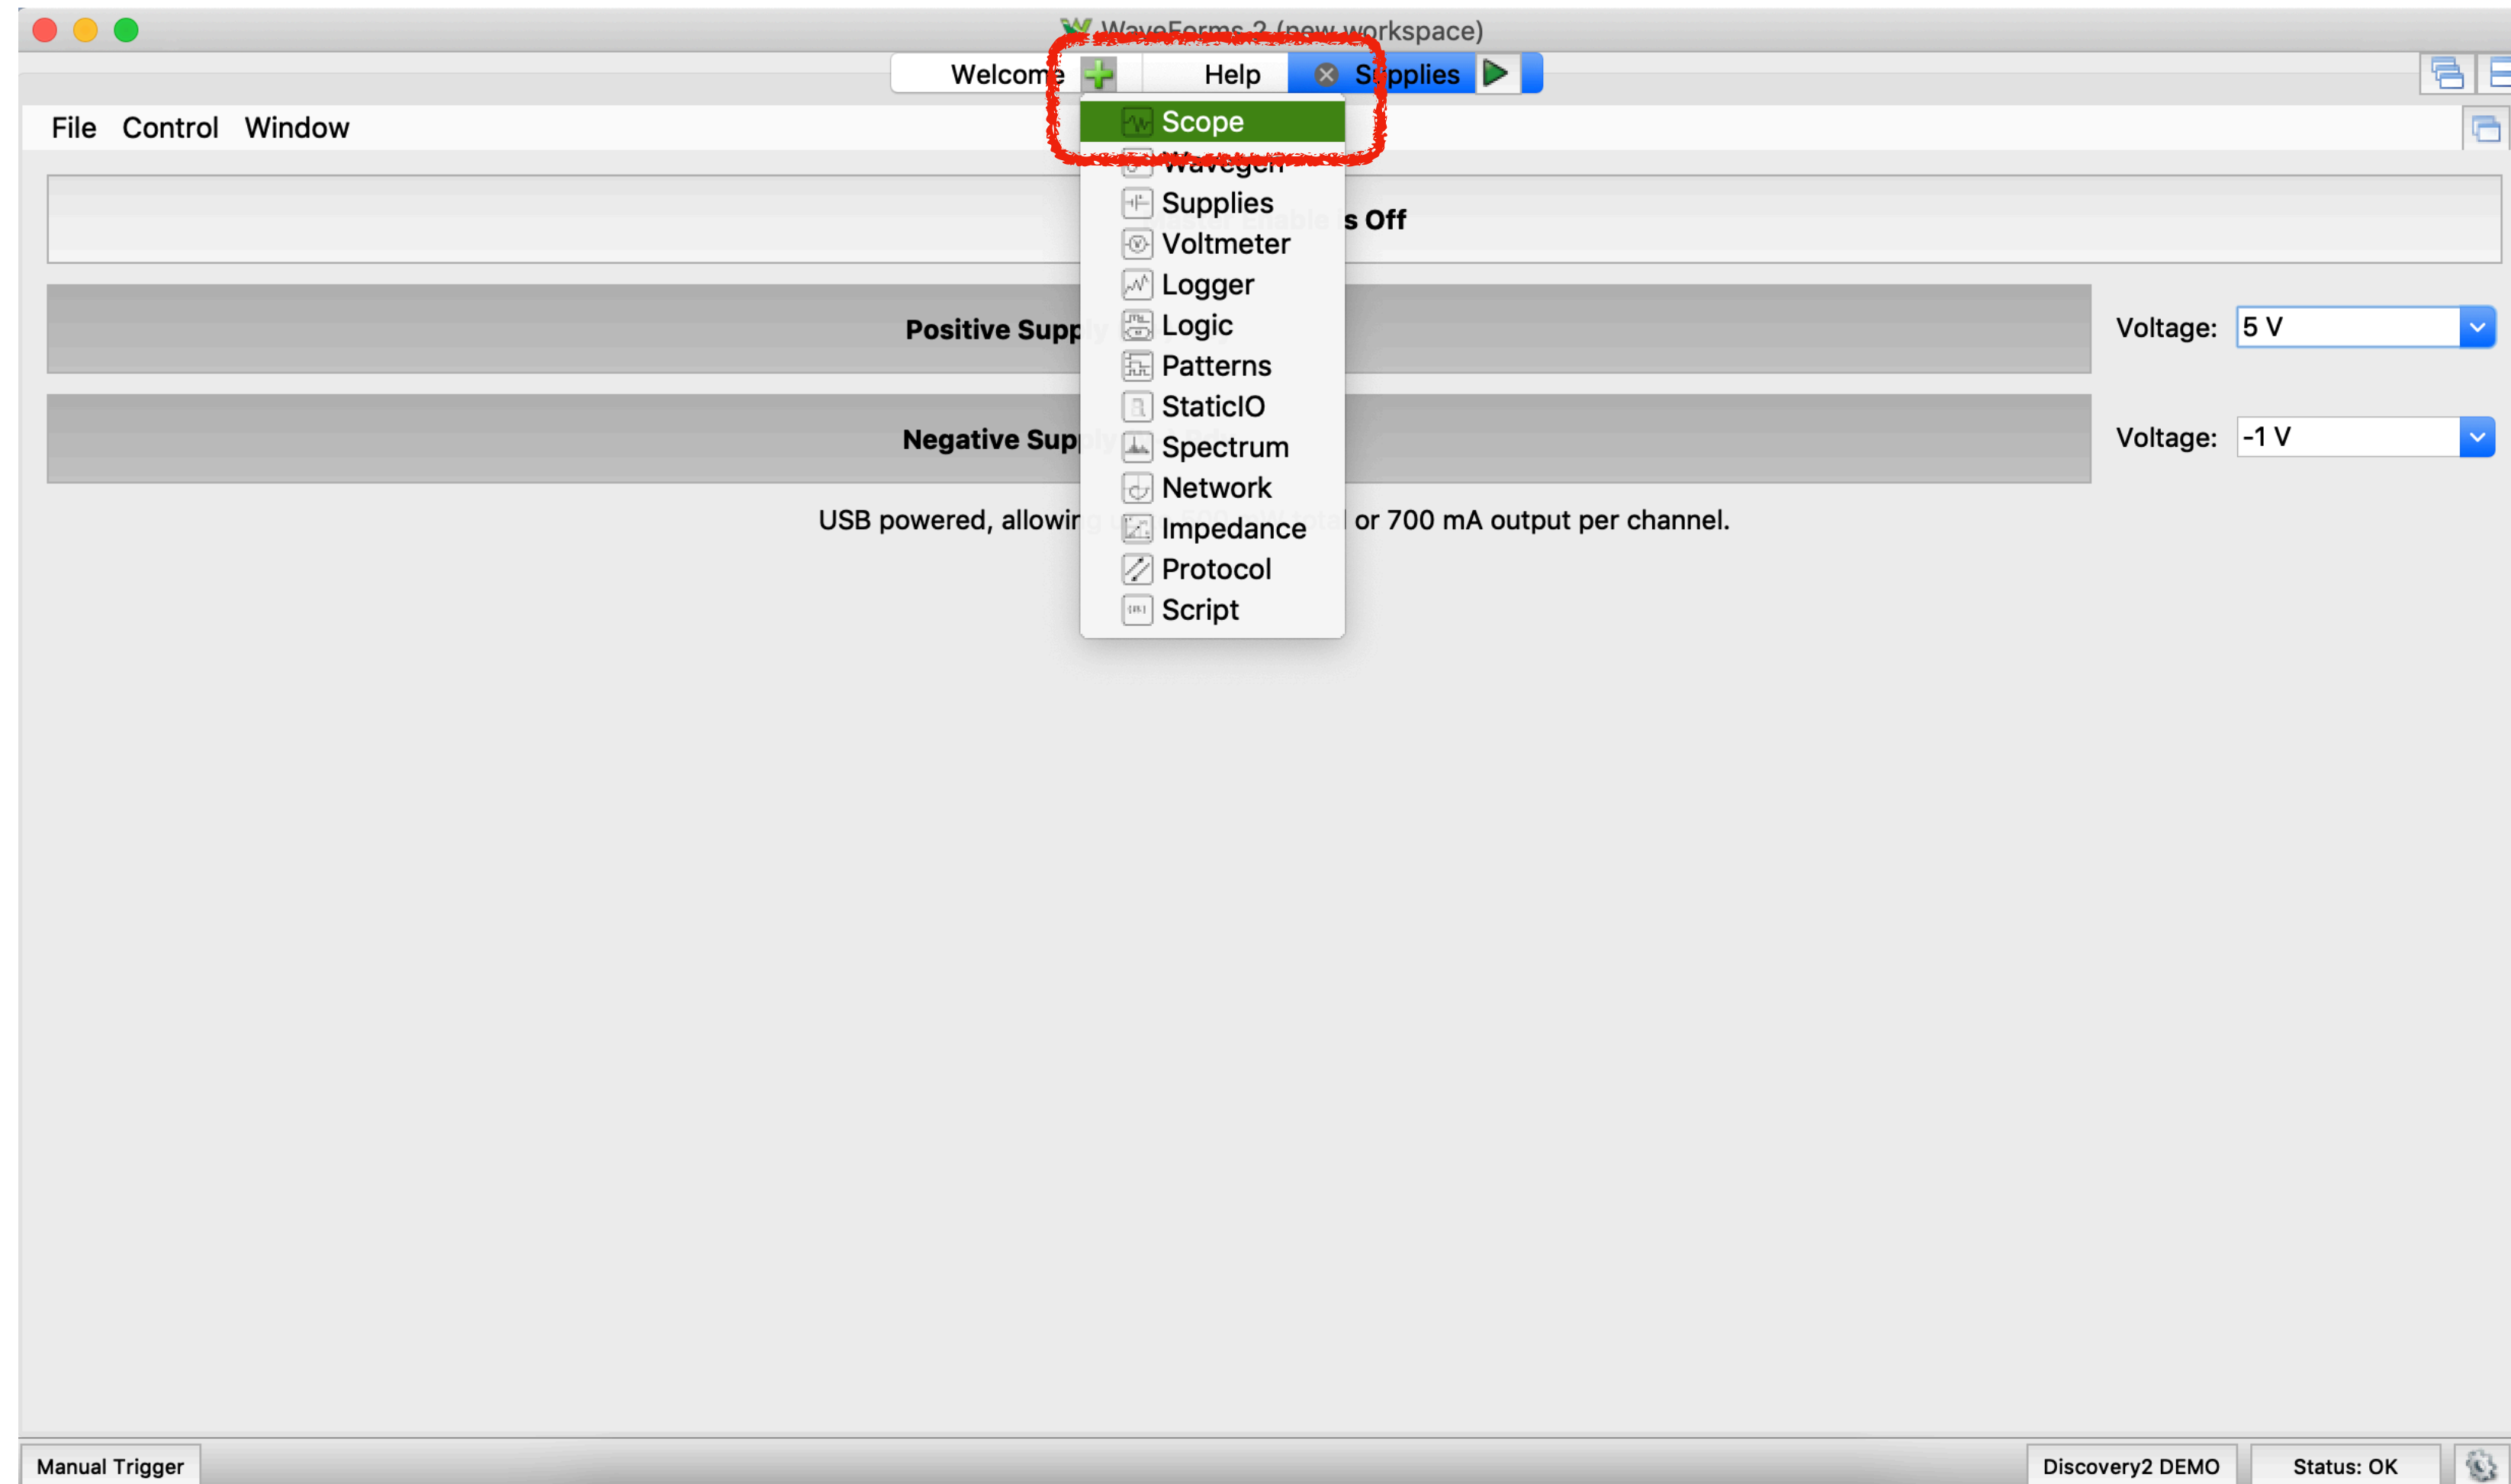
WaveForms 2 (new workspace)

Welcome | Help | Supplies

File Control Window

Scope
Wavegen
Supplies
Voltmeter
Logger
Logic
Patterns
StaticIO
Spectrum
Network
Impedance
Protocol
Script

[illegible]s Off

Positive Supp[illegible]

Voltage: 5 V

Negative Sup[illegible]

Voltage: -1 V

USB powered, allowi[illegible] or 700 mA output per channel.

Manual Trigger

Discovery2 DEMO

Status: OK